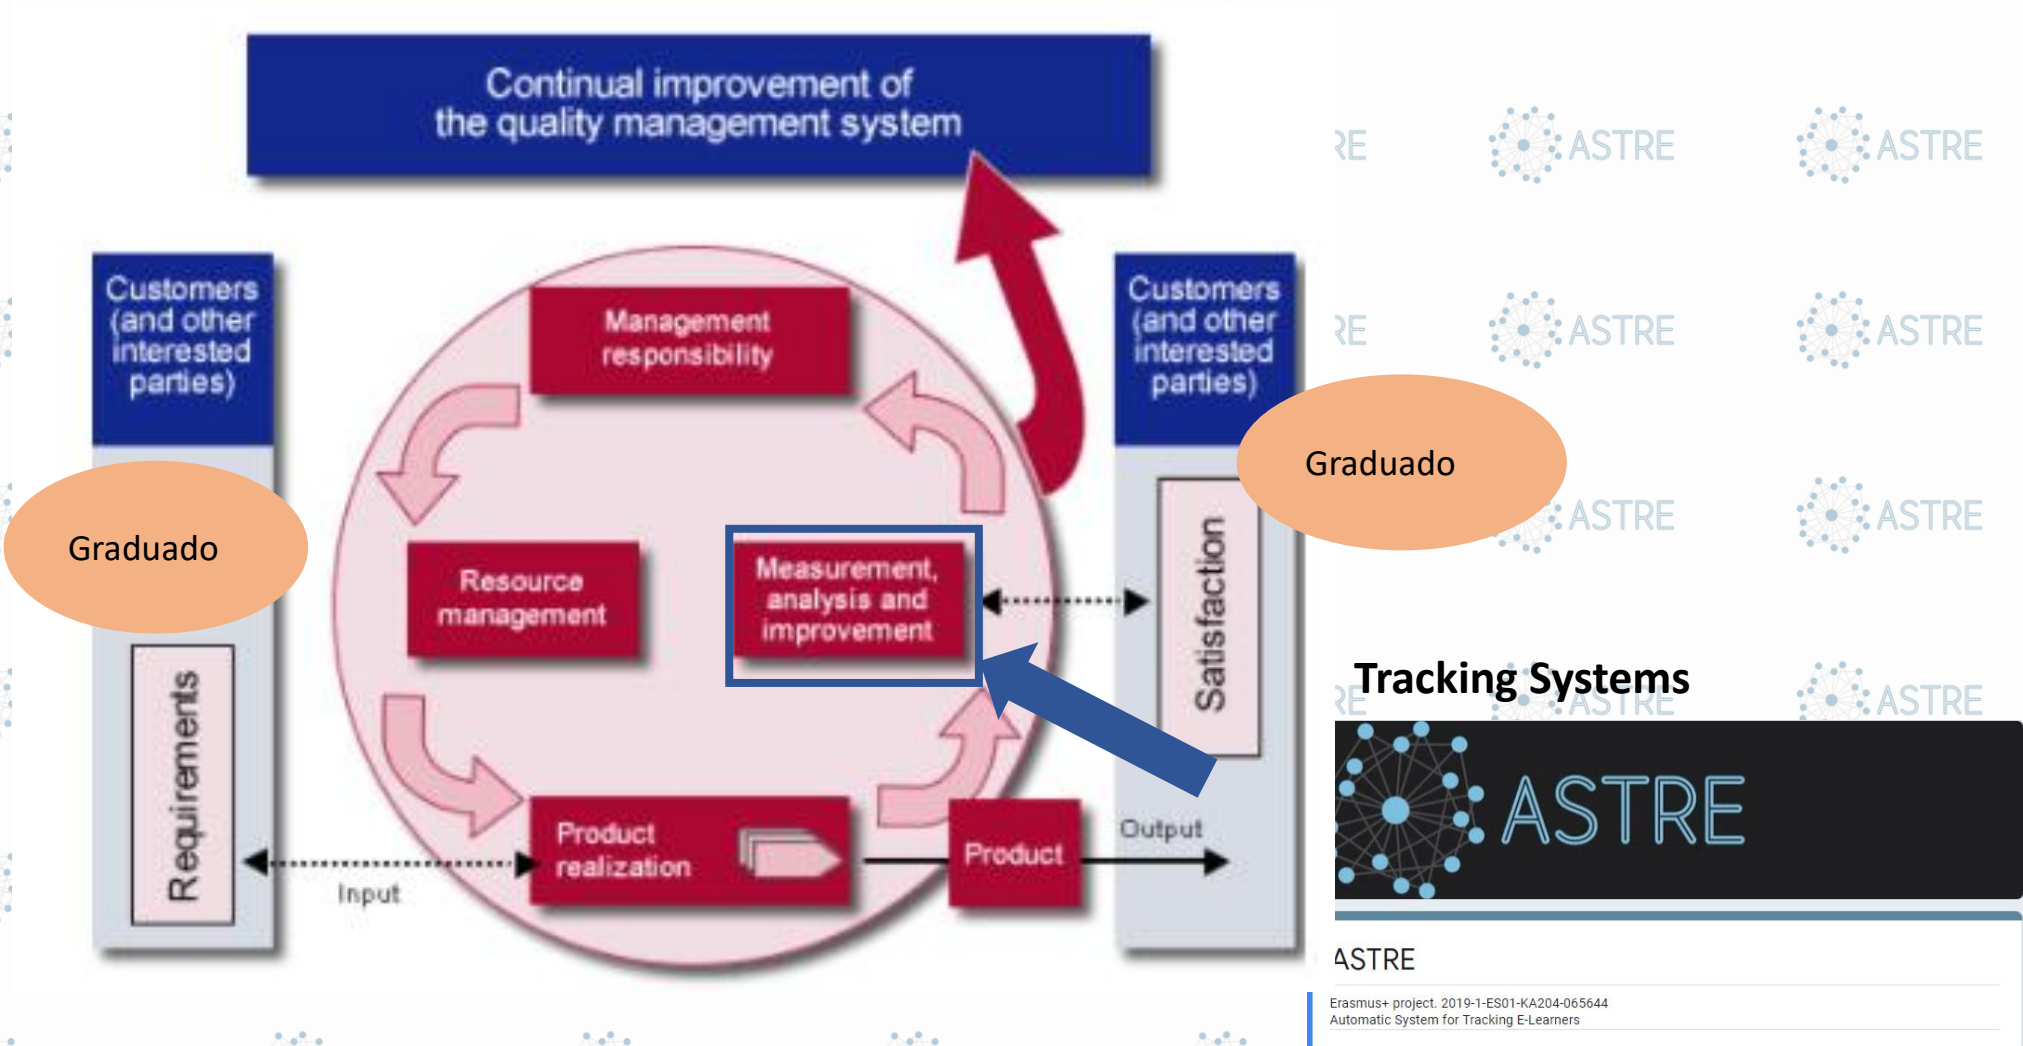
Continual improvement of the quality management system

Customers (and other interested parties)

Graduado

Requirements

Management responsibility

Resource management

Measurement, analysis and improvement

Product realization

Input

Product

Output

Customers (and other interested parties)

Graduado

Satisfaction

ASTRE ASTRE ASTRE
ASTRE ASTRE ASTRE
ASTRE ASTRE
ASTRE ASTRE

Tracking Systems

ASTRE

ASTRE

Erasmus+ project. 2019-1-ES01-KA204-065644
Automatic System for Tracking E-Learners